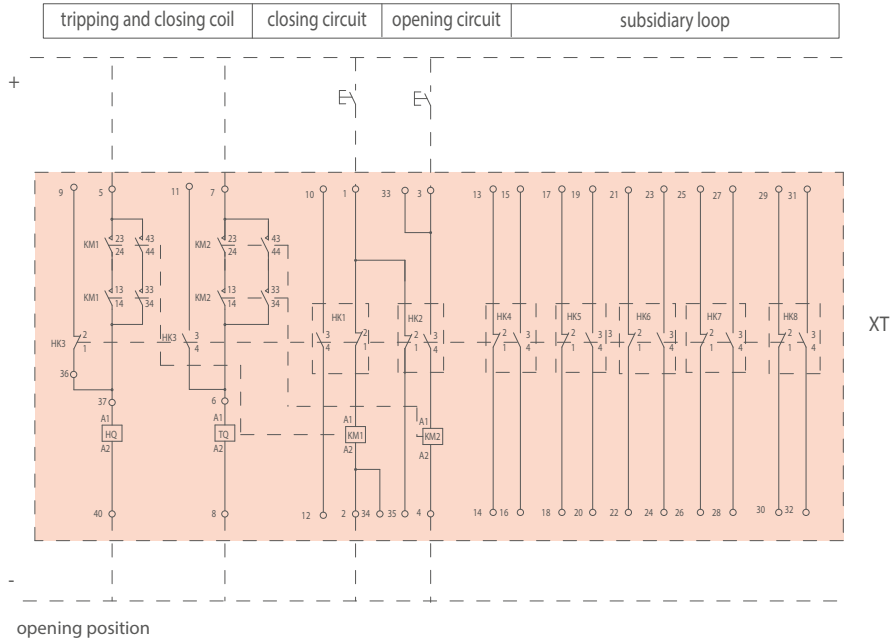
| tripping and closing coil | closing circuit | opening circuit | subsidiary loop |
|---|---|---|---|

+

9 5 11 7 10 1 33 3 13 15 17 19 21 23 25 27 29 31

KM1 23 24 43 44
KM1 13 14 33 34
KM2 23 24 43 44
KM2 13 14 33 34

HK3 2 1
HK3 3 4
HK1 3 4 2 1
HK2 2 1 3 4
HK4 2 1 3 4
HK5 2 1 3 4
HK6 2 1 3 4
HK7 2 1 3 4
HK8 2 1 3 4

XT

36
37
6
A1
HQ
A2
A1
TQ
A2
A1
KM1
A2
A1
KM2
A2

40 8 12 2 34 35 4 14 16 18 20 22 24 26 28 30 32

-

opening position